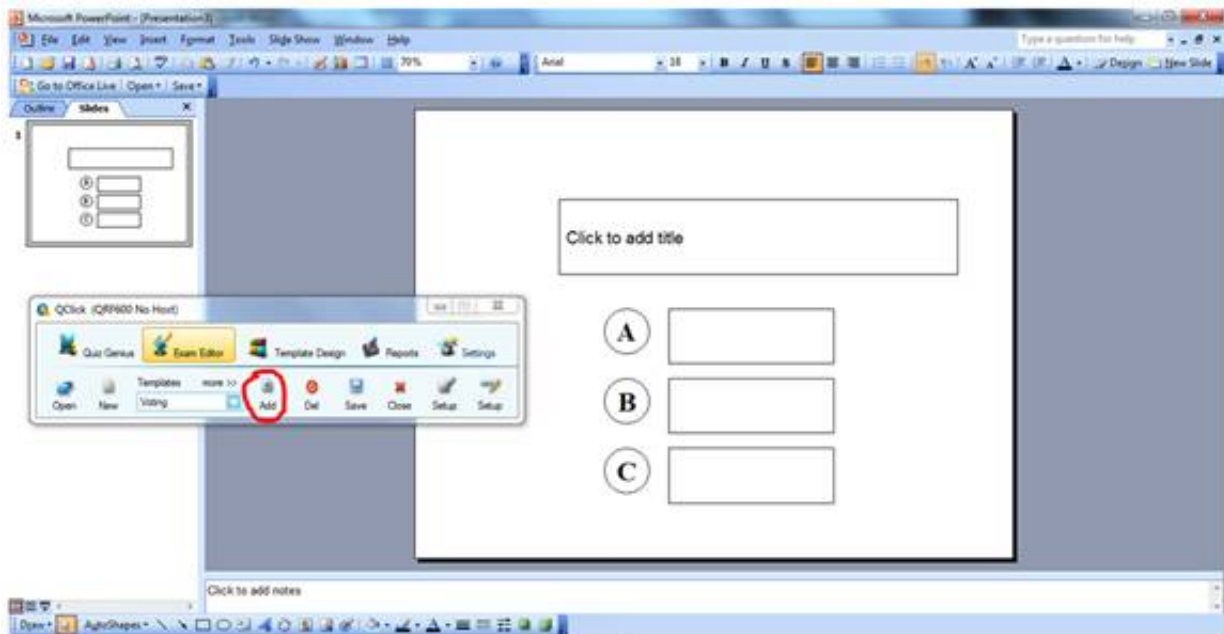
Microsoft PowerPoint - [Presentation3]

File Edit View Insert Format Tools Slide Show Window Help

Type a question for help

70%

Arial

18

B I U S

A A

A

Design New Slide

Go to Office Live Open Save

Outline Slides

1

QClick (QRF600 No Host)

Quiz Genius Exam Editor Template Design Reports Settings

Templates more >>

Voting

Open New Add Del Save Close Setup Setup

Click to add title

A

B

C

Click to add notes

Draw AutoShapes